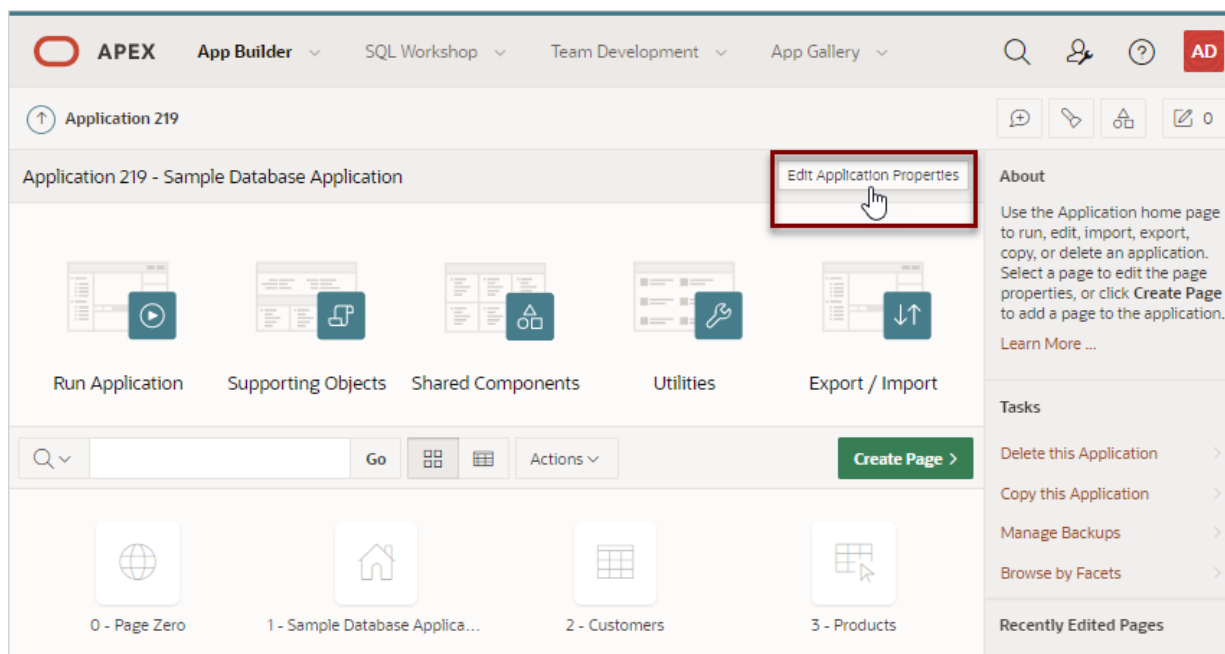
APEX App Builder SQL Workshop Team Development App Gallery AD

Application 219

0

Application 219 - Sample Database Application

Edit Application Properties

About

Use the Application home page to run, edit, import, export, copy, or delete an application. Select a page to edit the page properties, or click **Create Page** to add a page to the application.

Learn More ...

Run Application

Supporting Objects

Shared Components

Utilities

Export / Import

Go

Actions

Create Page >

Tasks

Delete this Application

Copy this Application

Manage Backups

Browse by Facets

0 - Page Zero

1 - Sample Database Applica...

2 - Customers

3 - Products

Recently Edited Pages